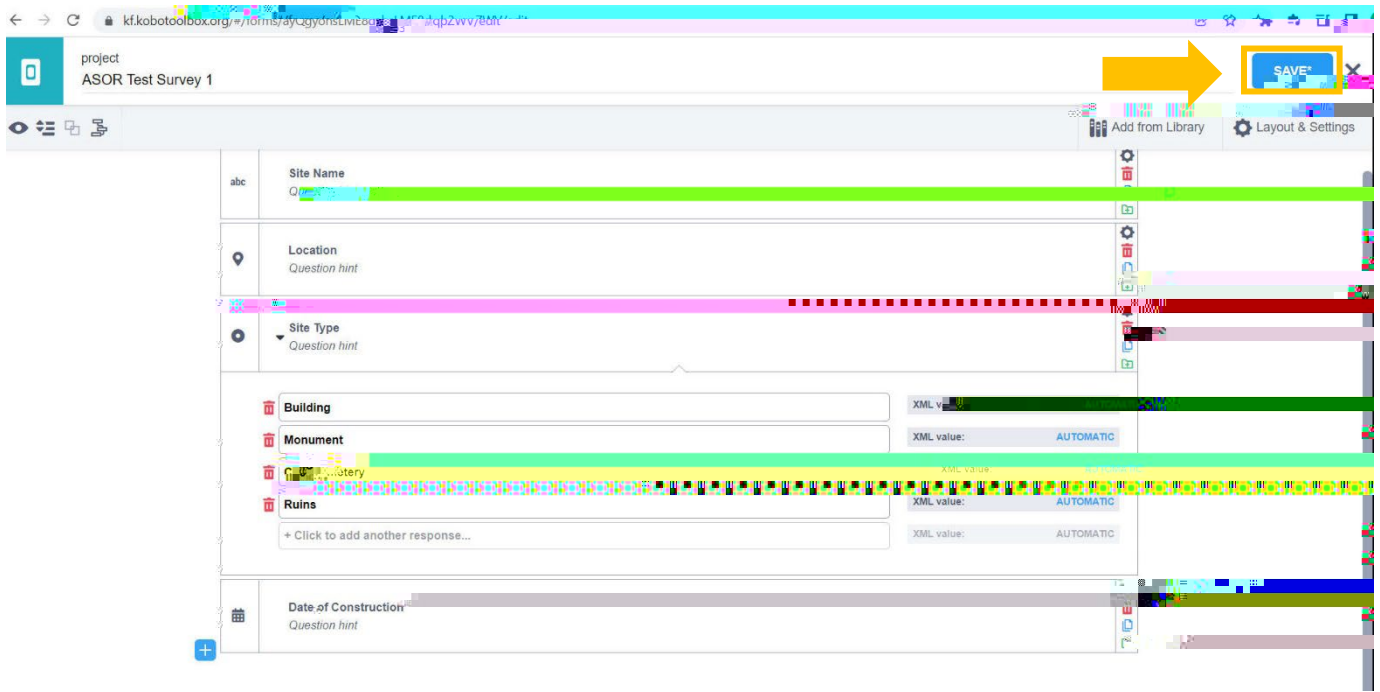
kf.kobotoolbox.org/#/forms/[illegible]/edit

project
ASOR Test Survey 1

SAVE*

Add from Library
Layout & Settings

abc
Site Name
Q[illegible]

Location
Question hint

Site Type
Question hint

Building
XML v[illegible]

Monument
XML value: AUTOMATIC

C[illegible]etery
XML v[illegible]

Ruins
XML value: AUTOMATIC

+ Click to add another response...
XML value: AUTOMATIC

Date of Construction
Question hint